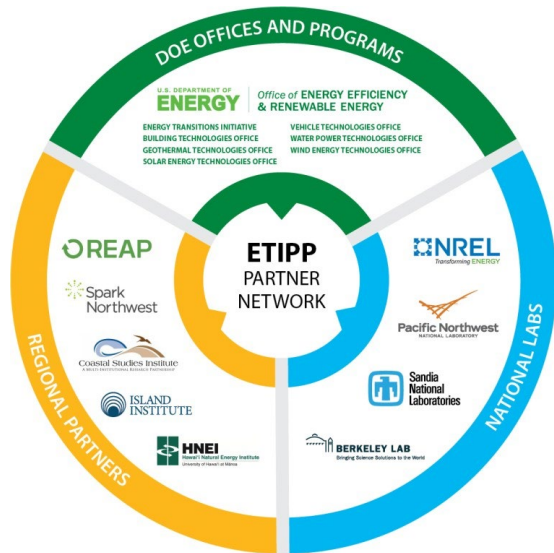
DOE OFFICES AND PROGRAMS

U.S. DEPARTMENT OF ENERGY | Office of ENERGY EFFICIENCY & RENEWABLE ENERGY

ENERGY TRANSITIONS INITIATIVE
BUILDING TECHNOLOGIES OFFICE
GEOTHERMAL TECHNOLOGIES OFFICE
SOLAR ENERGY TECHNOLOGIES OFFICE

VEHICLE TECHNOLOGIES OFFICE
WATER POWER TECHNOLOGIES OFFICE
WIND ENERGY TECHNOLOGIES OFFICE

ETIPP PARTNER NETWORK

REGIONAL PARTNERS

REAP

Spark Northwest

Coastal Studies Institute
A MULTI-INSTITUTIONAL RESEARCH PARTNERSHIP

ISLAND INSTITUTE

HNEI
Hawaiʻi Natural Energy Institute
University of Hawaiʻi at Mānoa

NATIONAL LABS

NREL
Transforming ENERGY

Pacific Northwest
NATIONAL LABORATORY

Sandia National Laboratories

BERKELEY LAB
Bringing Science Solutions to the World